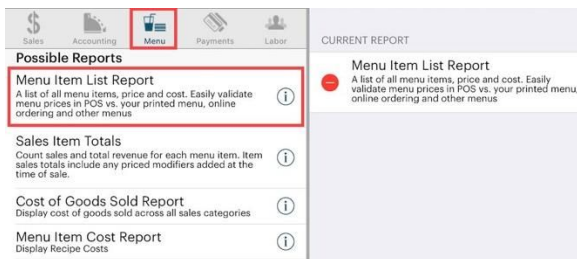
Sales Accounting Menu Payments Labor

Possible Reports

Menu Item List Report
A list of all menu items, price and cost. Easily validate menu prices in POS vs. your printed menu, online ordering and other menus

Sales Item Totals
Count sales and total revenue for each menu item. Item sales totals include any priced modifiers added at the time of sale.

Cost of Goods Sold Report
Display cost of goods sold across all sales categories

Menu Item Cost Report
Display Recipe Costs

CURRENT REPORT

Menu Item List Report
A list of all menu items, price and cost. Easily validate menu prices in POS vs. your printed menu, online ordering and other menus